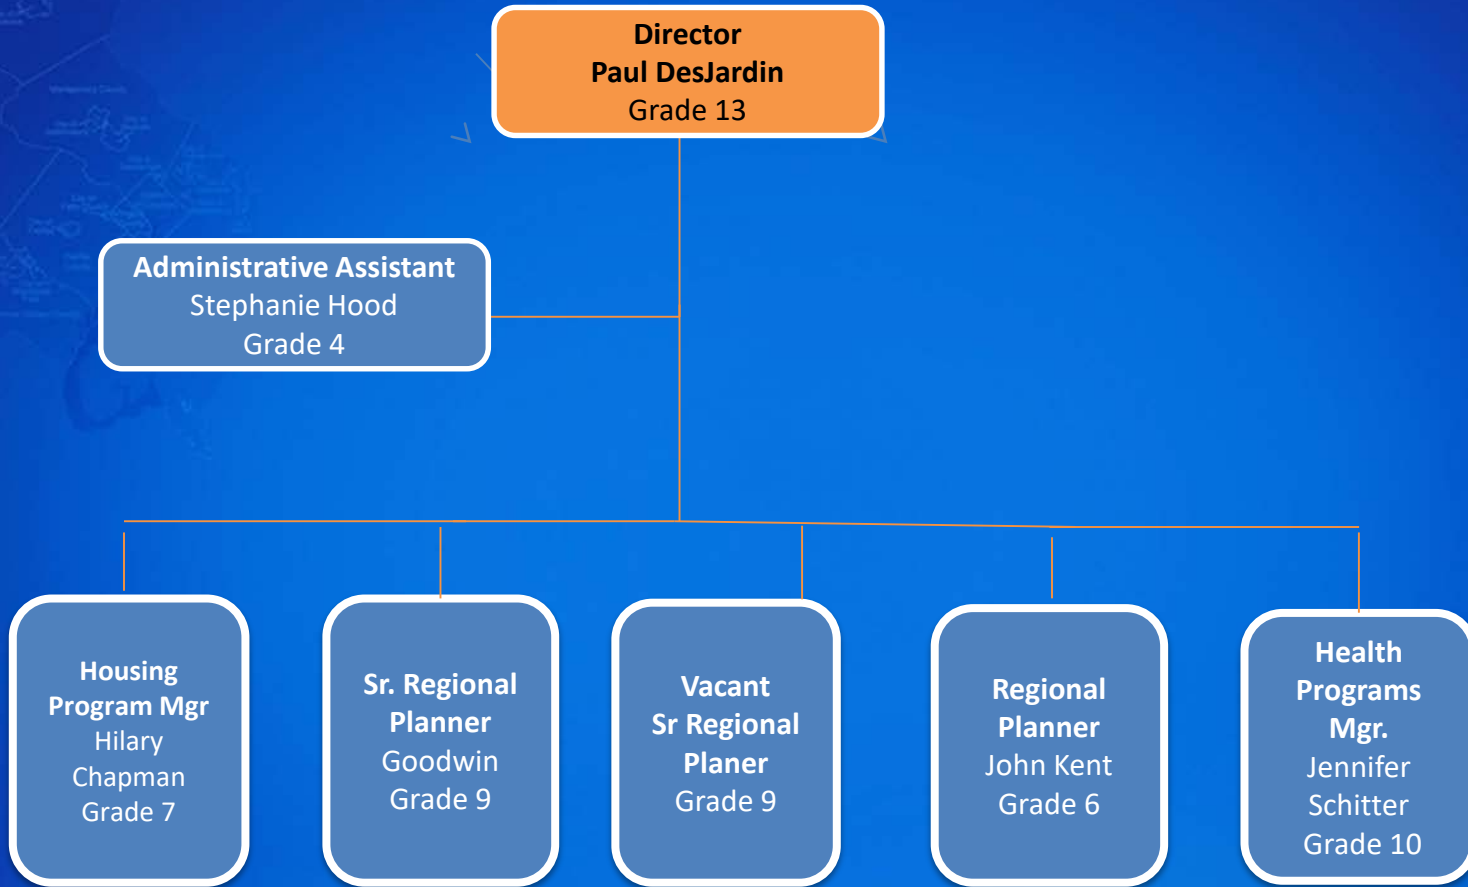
Director
Paul DesJardin
Grade 13

Administrative Assistant
Stephanie Hood
Grade 4

Housing Program Mgr
Hilary Chapman
Grade 7

Sr. Regional Planner
Goodwin
Grade 9

Vacant
Sr Regional Planer
Grade 9

Regional Planner
John Kent
Grade 6

Health Programs Mgr.
Jennifer Schitter
Grade 10